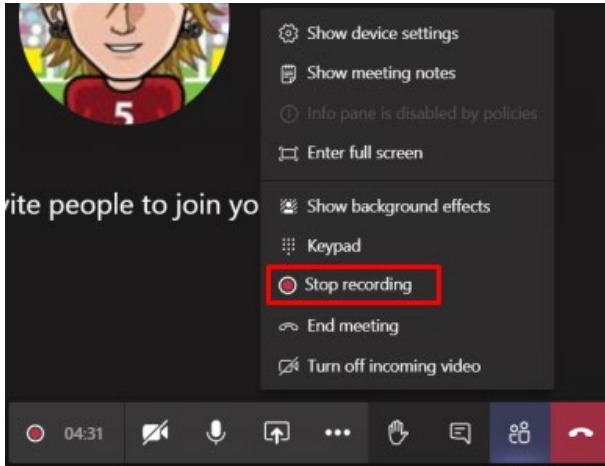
5

vite people to join yo

Show device settings

Show meeting notes

Info pane is disabled by policies

Enter full screen

Show background effects

Keypad

Stop recording

End meeting

Turn off incoming video

04:31